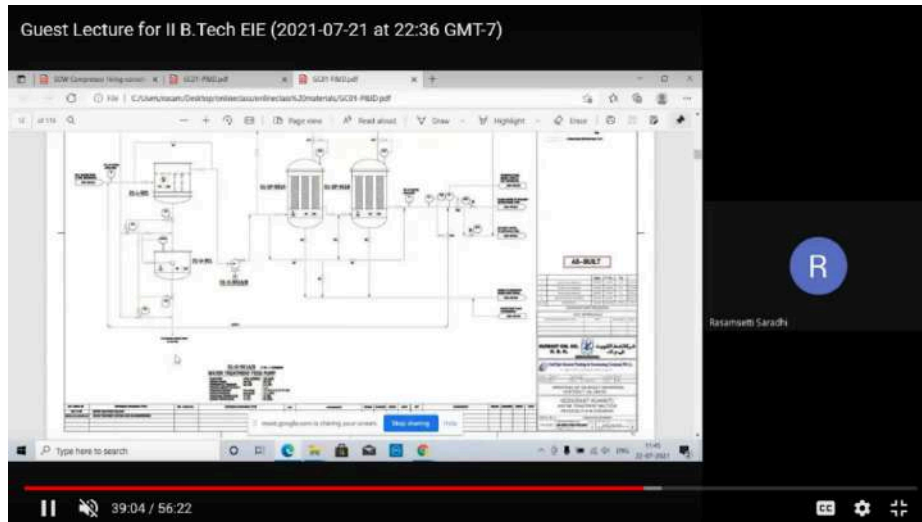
Guest Lecture for II B.Tech EIE (2021-07-21 at 22:36 GMT-7)

SCDW Compressor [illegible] | SC01-P&ID.pdf | SC01-P&ID.pdf

File | C:/Users/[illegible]/Desktop/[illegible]/SC01-P&ID.pdf

of 116 | Page view | Read aloud | Draw | Highlight | Erase

AS-BUILT

WATER TREATMENT TIES PUMP

meet.google.com is sharing your screen. Stop sharing Hide

R

Rasamsetti Saradhi

Type here to search

ENG 22-07-2021

39:04 / 56:22

CC